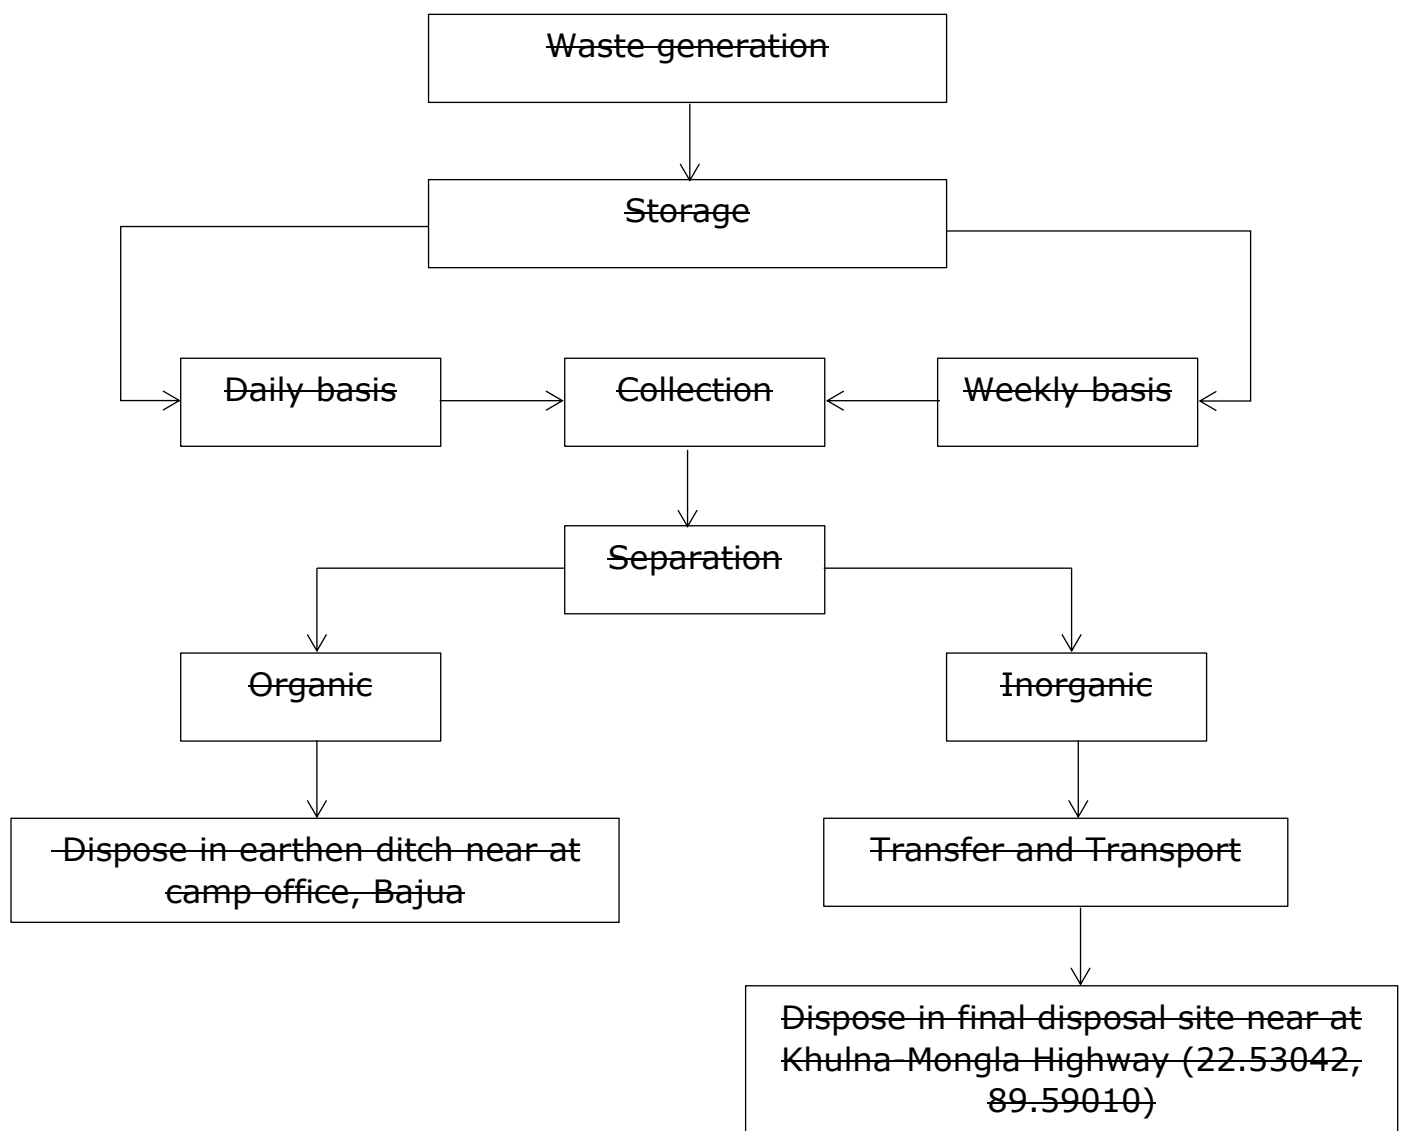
Waste generation

Storage

Daily basis

Collection

Weekly basis

Separation

Organic

Inorganic

Dispose in earthen ditch near at camp office, Bajua

Transfer and Transport

Dispose in final disposal site near at Khulna-Mongla Highway (22.53042, 89.59010)